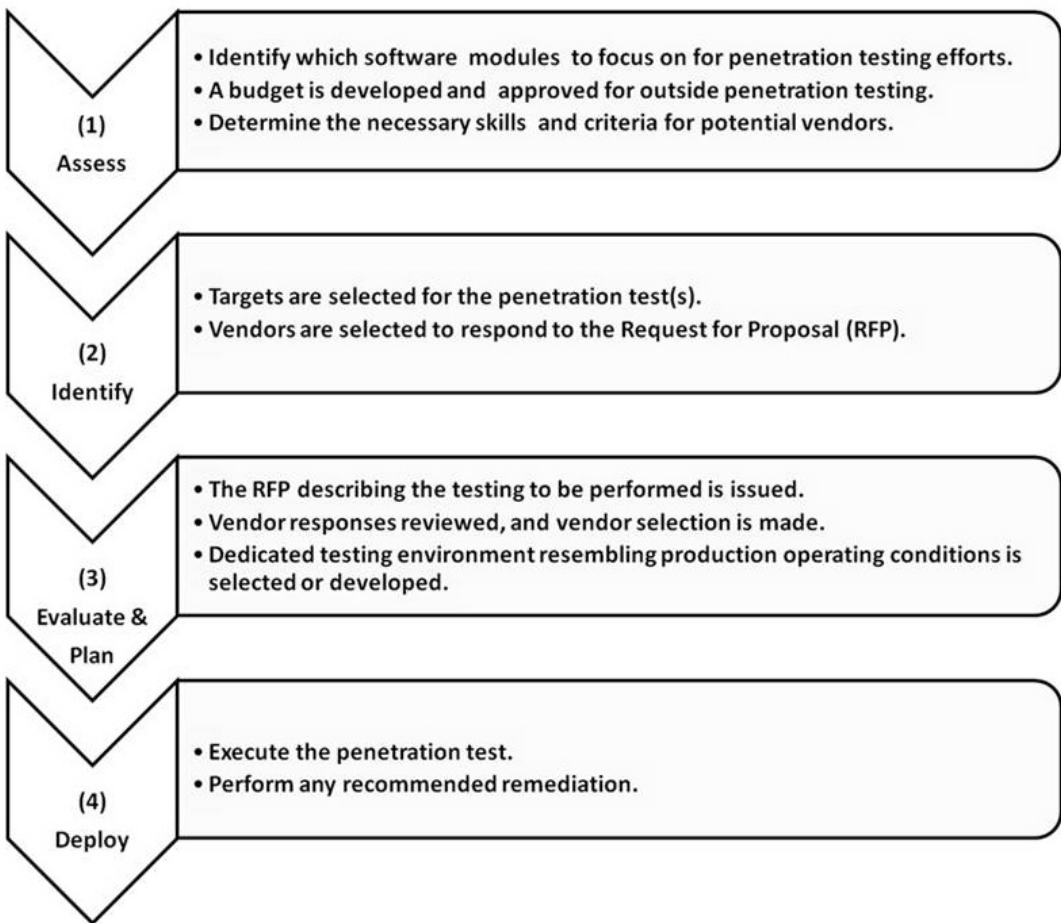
(1)
Assess

• Identify which software modules to focus on for penetration testing efforts.
• A budget is developed and approved for outside penetration testing.
• Determine the necessary skills and criteria for potential vendors.

(2)
Identify

• Targets are selected for the penetration test(s).
• Vendors are selected to respond to the Request for Proposal (RFP).

(3)
Evaluate & Plan

• The RFP describing the testing to be performed is issued.
• Vendor responses reviewed, and vendor selection is made.
• Dedicated testing environment resembling production operating conditions is selected or developed.

(4)
Deploy

• Execute the penetration test.
• Perform any recommended remediation.